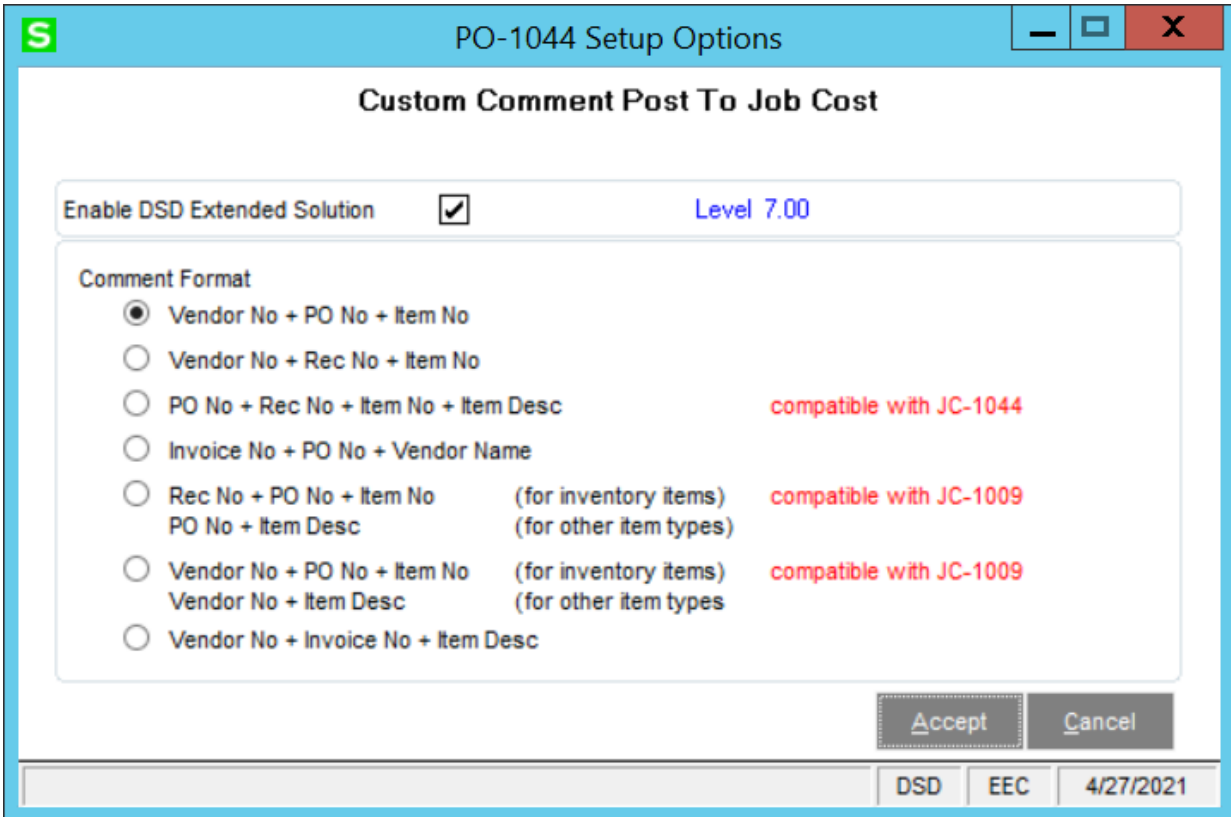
S PO-1044 Setup Options

Custom Comment Post To Job Cost

Enable DSD Extended Solution ✓ Level 7.00

Comment Format

Vendor No + PO No + Item No

Vendor No + Rec No + Item No

PO No + Rec No + Item No + Item Desc compatible with JC-1044

Invoice No + PO No + Vendor Name

Rec No + PO No + Item No (for inventory items) compatible with JC-1009
PO No + Item Desc (for other item types)

Vendor No + PO No + Item No (for inventory items) compatible with JC-1009
Vendor No + Item Desc (for other item types

Vendor No + Invoice No + Item Desc

Accept Cancel

DSD EEC 4/27/2021